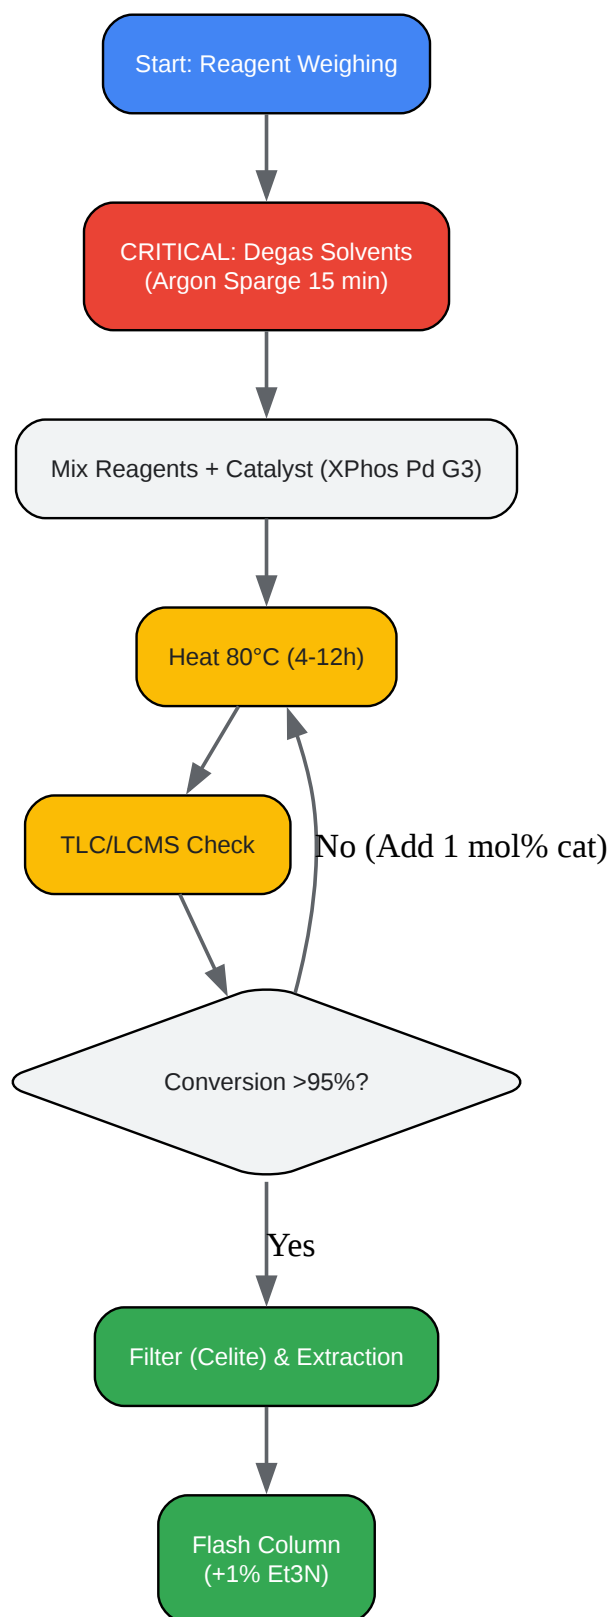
Start: Reagent Weighing

CRITICAL: Degas Solvents
(Argon Sparge 15 min)

Mix Reagents + Catalyst (XPhos Pd G3)

Heat 80°C (4-12h)

TLC/LCMS Check

No (Add 1 mol% cat)

Conversion >95%?

Yes

Filter (Celite) & Extraction

Flash Column
(+1% Et3N)